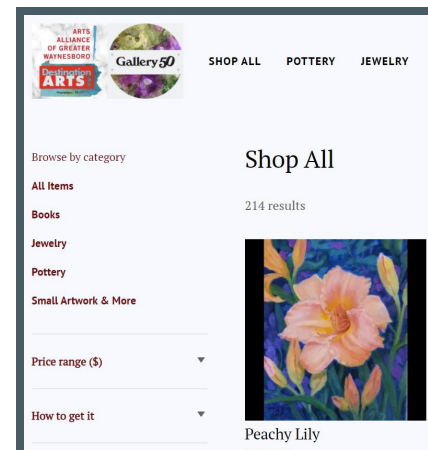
ARTS ALLIANCE OF GREATER WAYNESBORO
Destination ARTS

Gallery 50

SHOP ALL
POTTERY
JEWELRY

Browse by category
All Items
Books
Jewelry
Pottery
Small Artwork & More

Price range ($)

How to get it

Shop All

214 results

Peachy Lily